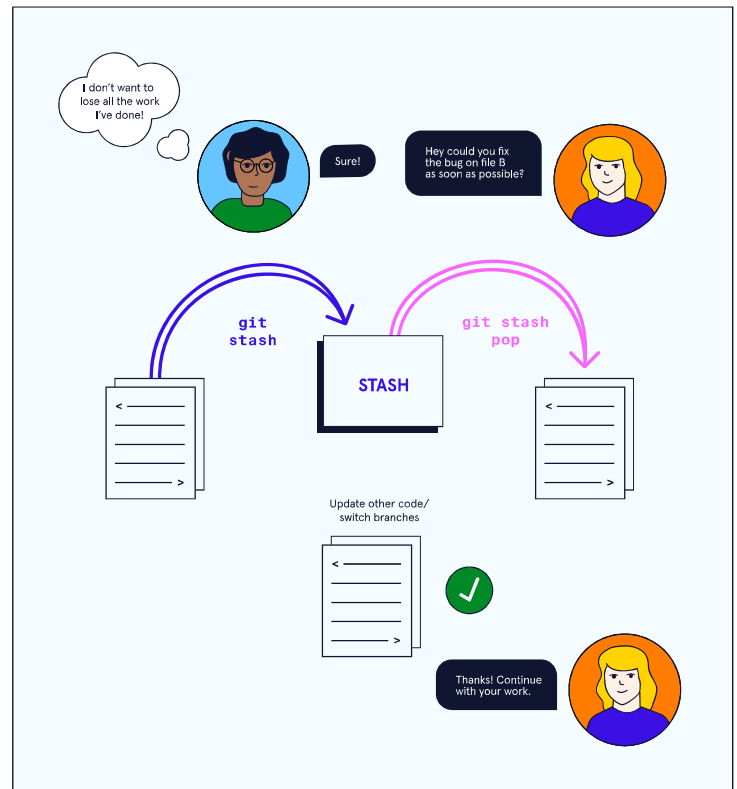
I don't want to lose all the work I've done!

Sure!

Hey could you fix the bug on file B as soon as possible?

git stash

STASH

git stash pop

<

>

<

>

Update other code/ switch branches

<

>

Thanks! Continue with your work.